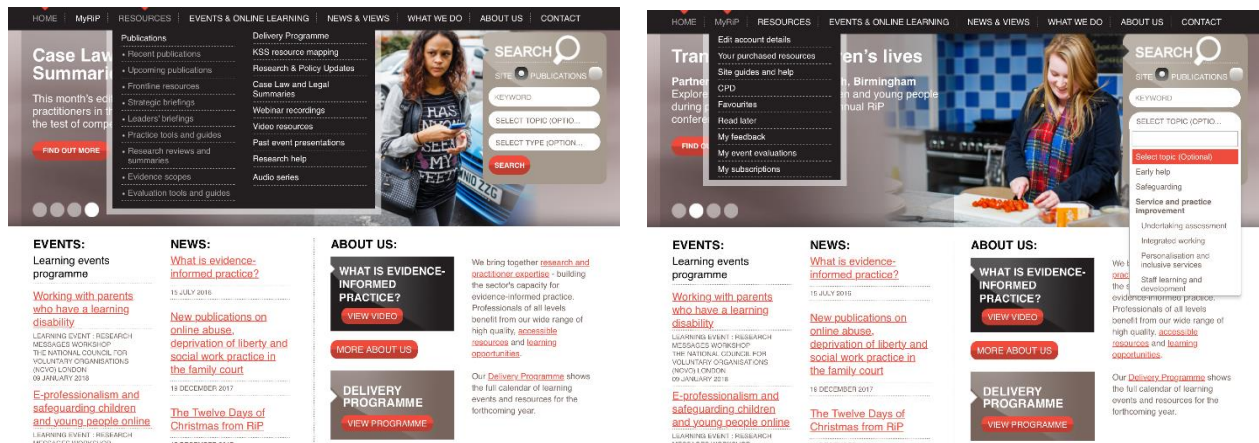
HOME | MyRiP | RESOURCES | EVENTS & ONLINE LEARNING | NEWS & VIEWS | WHAT WE DO | ABOUT US | CONTACT

Publications
• Recent publications
• Upcoming publications
• Frontline resources
• Strategic briefings
• Leaders' briefings
• Practice tools and guides
• Research reviews and summaries
• Evidence scopes
• Evaluation tools and guides

Delivery Programme
KSS resource mapping
Research & Policy Updates
Case Law and Legal Summaries
Webinar recordings
Video resources
Past event presentations
Research help
Audio series

Case Law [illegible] Summari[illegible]

This month's ed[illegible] practitioners in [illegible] the test of comp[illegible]

FIND OUT MORE

SEARCH
SITE PUBLICATIONS
KEYWORD
SELECT TOPIC (OPTIO...
SELECT TYPE (OPTION...
SEARCH

EVENTS:
Learning events programme

Working with parents who have a learning disability
LEARNING EVENT : RESEARCH MESSAGES WORKSHOP
THE NATIONAL COUNCIL FOR VOLUNTARY ORGANISATIONS (NCVO) LONDON
09 JANUARY 2018

E-professionalism and safeguarding children and young people online
LEARNING EVENT : RESEARCH

NEWS:
What is evidence-informed practice?
15 JULY 2016

New publications on online abuse, deprivation of liberty and social work practice in the family court
18 DECEMBER 2017

The Twelve Days of Christmas from RiP

ABOUT US:
WHAT IS EVIDENCE-INFORMED PRACTICE?
VIEW VIDEO
MORE ABOUT US
DELIVERY PROGRAMME
VIEW PROGRAMME

We bring together research and practitioner expertise - building the sector's capacity for evidence-informed practice. Professionals of all levels benefit from our wide range of high quality, accessible resources and learning opportunities.

Our Delivery Programme shows the full calendar of learning events and resources for the forthcoming year.

HOME | MyRiP | RESOURCES | EVENTS & ONLINE LEARNING | NEWS & VIEWS | WHAT WE DO | ABOUT US | CONTACT

Edit account details
Your purchased resources
Site guides and help
CPD
Favourites
Read later
My feedback
My event evaluations
My subscriptions

Tran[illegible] en's lives
Partne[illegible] h, Birmingham
Explore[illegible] and young people
during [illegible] nual RiP
confere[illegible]

SEARCH
SITE PUBLICATIONS
KEYWORD
SELECT TOPIC (OPTIO...
Select topic (Optional)
Early help
Safeguarding
Service and practice improvement
Undertaking assessment
Integrated working
Personalisation and inclusive services
Staff learning and development

EVENTS:
Learning events programme

Working with parents who have a learning disability
LEARNING EVENT : RESEARCH MESSAGES WORKSHOP
THE NATIONAL COUNCIL FOR VOLUNTARY ORGANISATIONS (NCVO) LONDON
09 JANUARY 2018

E-professionalism and safeguarding children and young people online
LEARNING EVENT : RESEARCH

NEWS:
What is evidence-informed practice?
15 JULY 2016

New publications on online abuse, deprivation of liberty and social work practice in the family court
18 DECEMBER 2017

The Twelve Days of Christmas from RiP

ABOUT US:
WHAT IS EVIDENCE-INFORMED PRACTICE?
VIEW VIDEO
MORE ABOUT US
DELIVERY PROGRAMME
VIEW PROGRAMME

We b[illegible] prac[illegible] the s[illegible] evidence-informed practice. Professionals of all levels benefit from our wide range of high quality, accessible resources and learning opportunities.

Our Delivery Programme shows the full calendar of learning events and resources for the forthcoming year.